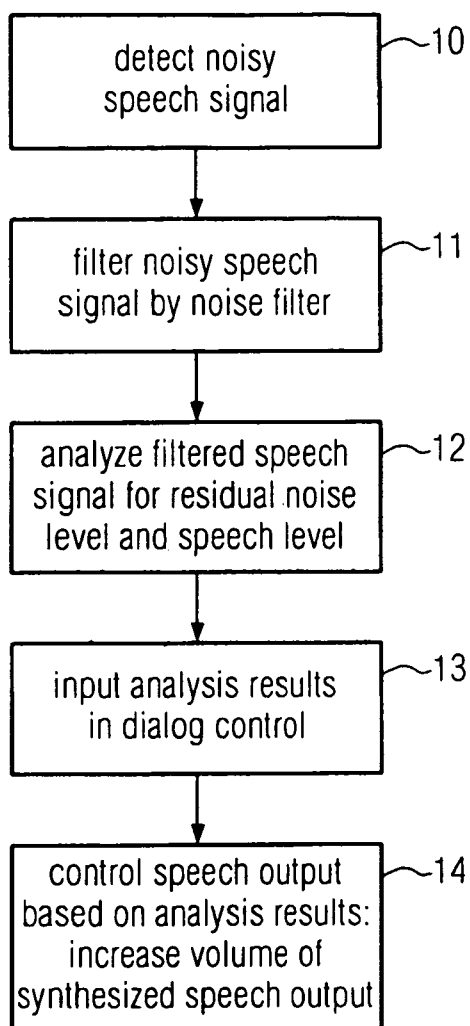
detect noisy speech signal
10

filter noisy speech signal by noise filter
11

analyze filtered speech signal for residual noise level and speech level
12

input analysis results in dialog control
13

control speech output based on analysis results: increase volume of synthesized speech output
14